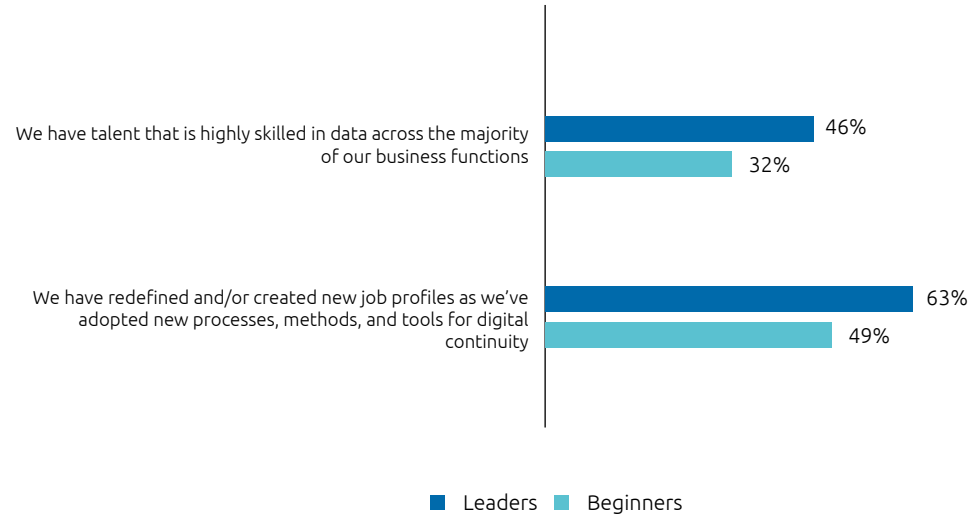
We have talent that is highly skilled in data across the majority of our business functions

46%

32%

We have redefined and/or created new job profiles as we've adopted new processes, methods, and tools for digital continuity

63%

49%

Leaders Beginners